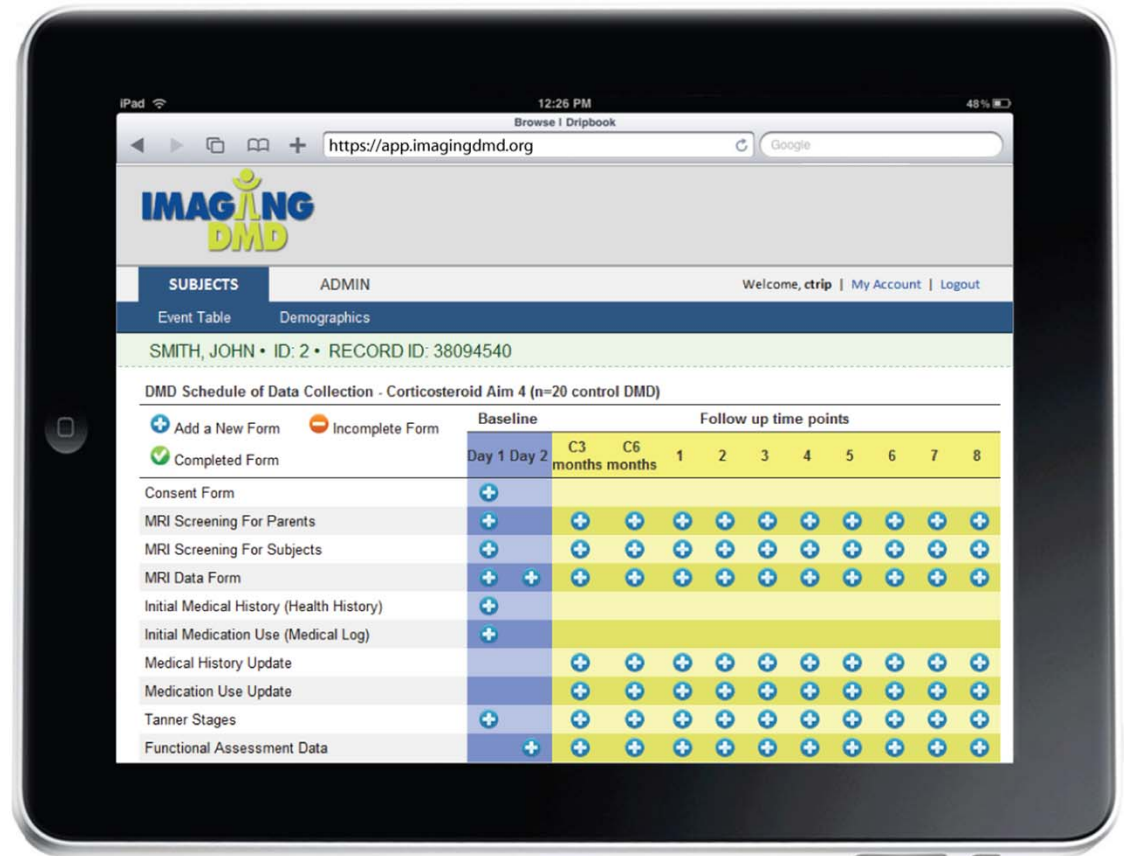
iPad 12:26 PM 48%

Browse | Dripbook

https://app.imagingdmd.org

Google

IMAGING DMD

SUBJECTS ADMIN

Welcome, ctrip | My Account | Logout

Event Table Demographics

SMITH, JOHN • ID: 2 • RECORD ID: 38094540

DMD Schedule of Data Collection - Corticosteroid Aim 4 (n=20 control DMD)

Add a New Form Incomplete Form

Completed Form

| | Baseline | | Follow up time points | | | | | | | | | |
|---|---|---|---|---|---|---|---|---|---|---|---|---|
| | Day 1 | Day 2 | C3 months | C6 months | 1 | 2 | 3 | 4 | 5 | 6 | 7 | 8 |
| Consent Form | | | | | | | | | | | | |
| MRI Screening For Parents | | | | | | | | | | | | |
| MRI Screening For Subjects | | | | | | | | | | | | |
| MRI Data Form | | | | | | | | | | | | |
| Initial Medical History (Health History) | | | | | | | | | | | | |
| Initial Medication Use (Medical Log) | | | | | | | | | | | | |
| Medical History Update | | | | | | | | | | | | |
| Medication Use Update | | | | | | | | | | | | |
| Tanner Stages | | | | | | | | | | | | |
| Functional Assessment Data | | | | | | | | | | | | |